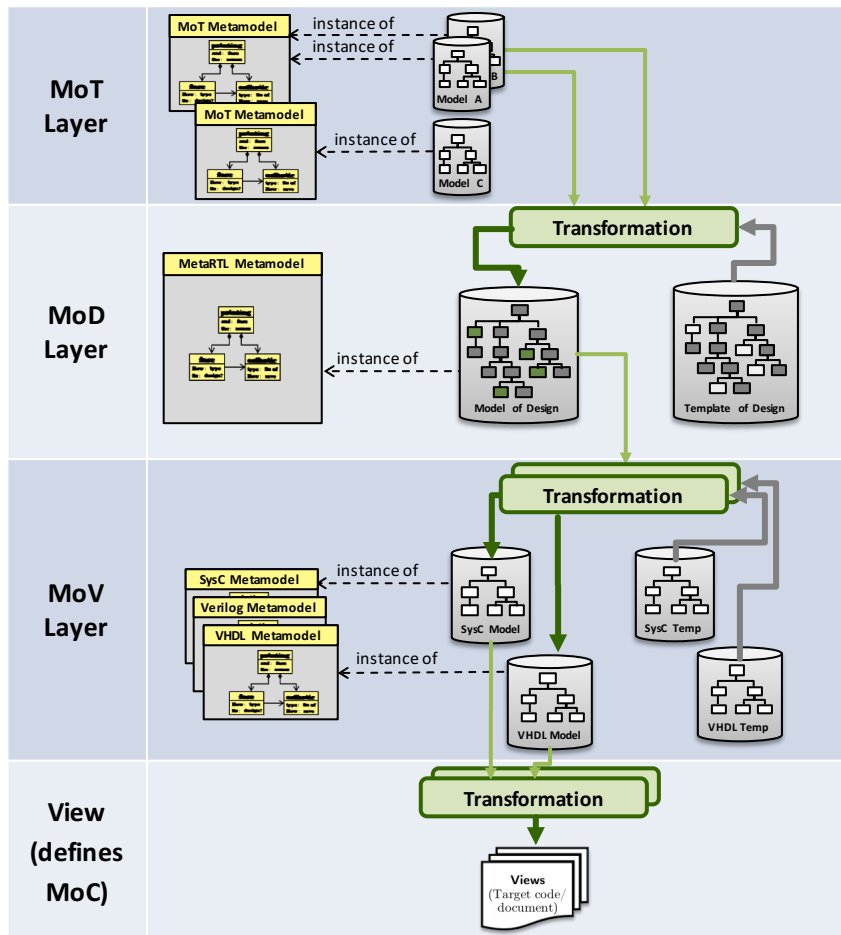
MoT Layer

MoT Metamodel

instance of

instance of

B

Model A

MoT Metamodel

instance of

Model C

MoD Layer

Transformation

MetaRTL Metamodel

instance of

Model of Design

Template of Design

MoV Layer

Transformation

SysC Metamodel

instance of

Verilog Metamodel

VHDL Metamodel

instance of

SysC Model

SysC Temp

VHDL Model

VHDL Temp

View (defines MoC)

Transformation

Views (Target code/ document)